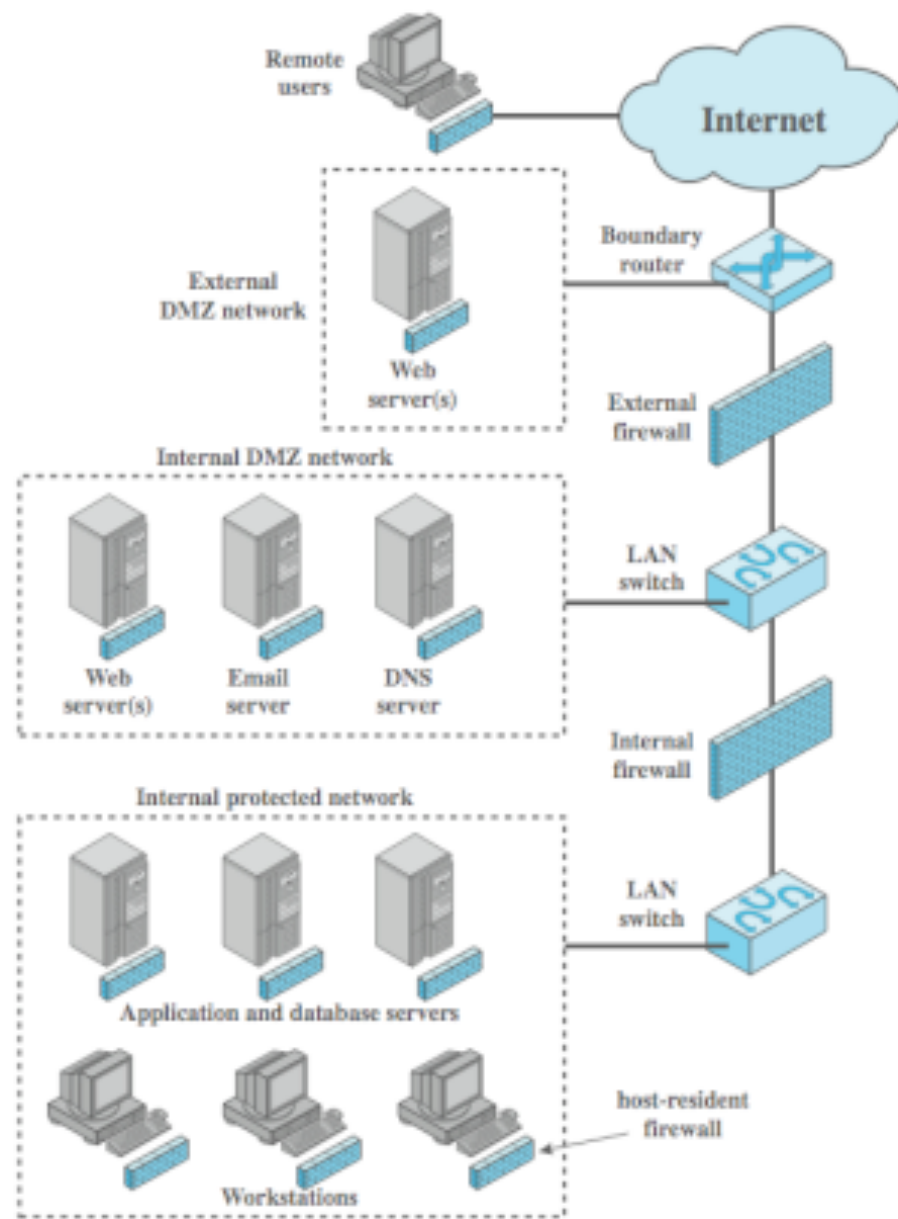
Remote users

Internet

Boundary router

External DMZ network

Web server(s)

External firewall

Internal DMZ network

Web server(s)

Email server

DNS server

LAN switch

Internal firewall

Internal protected network

LAN switch

Application and database servers

host-resident firewall

Workstations